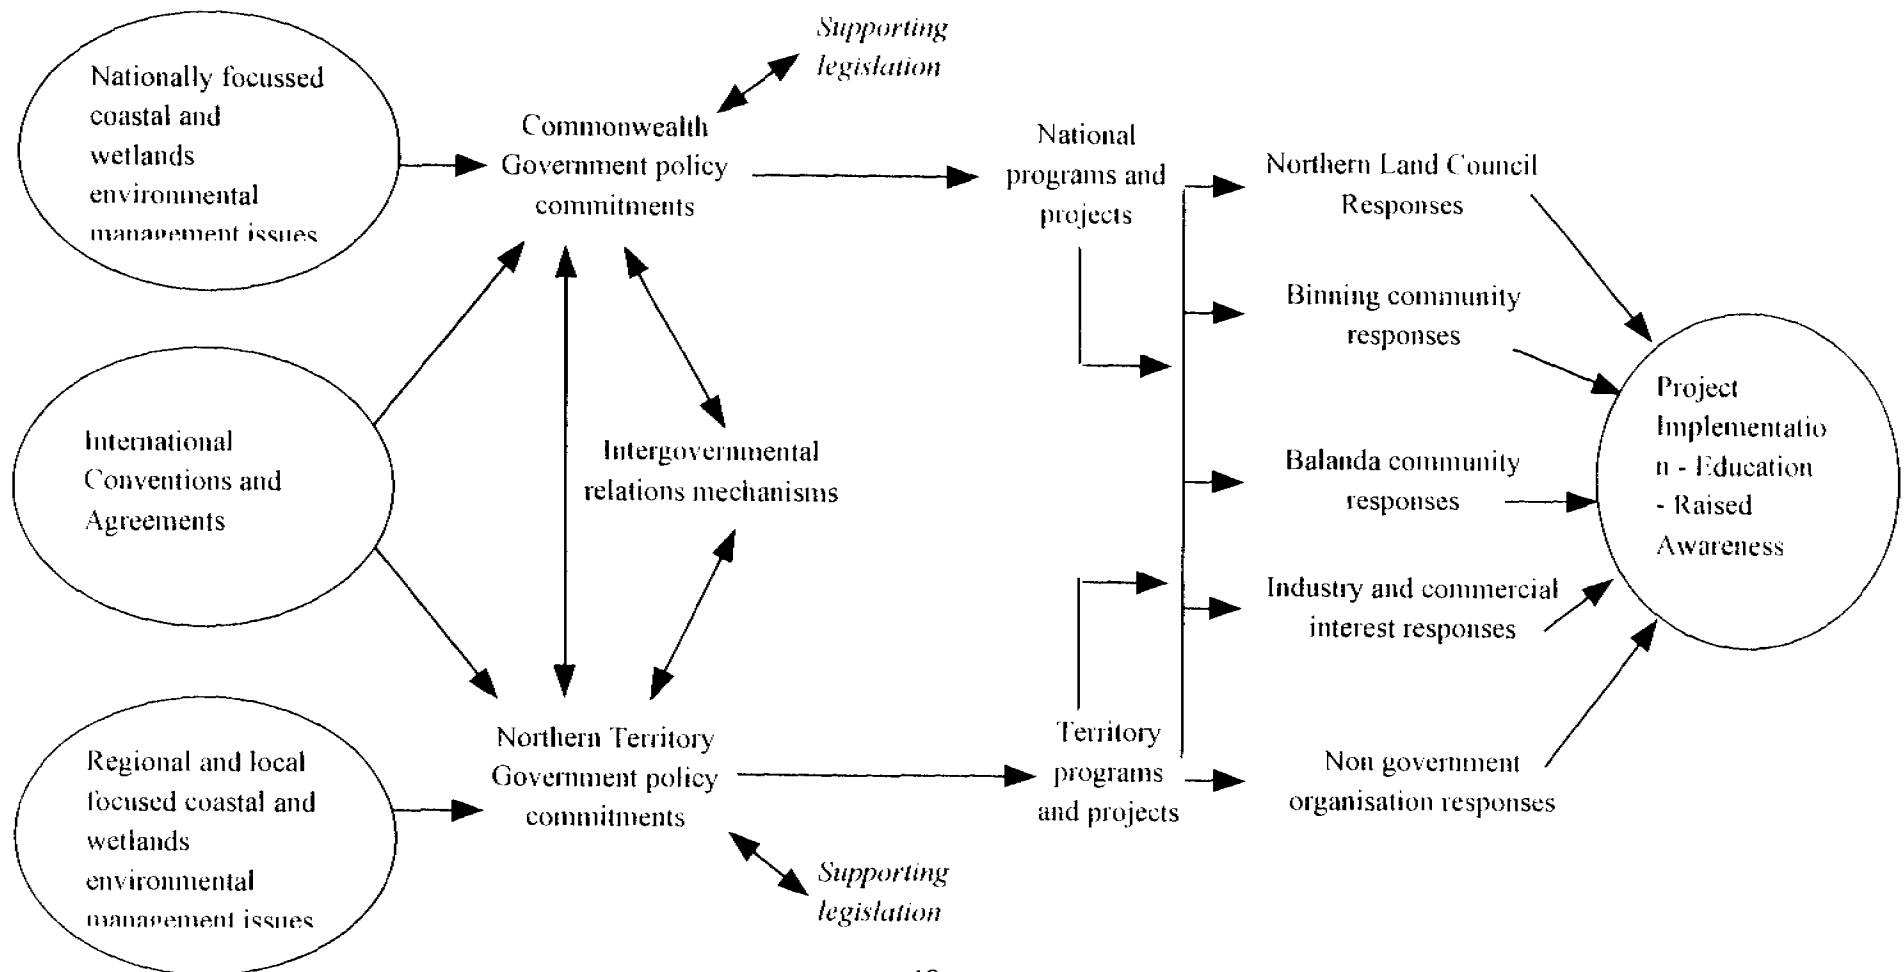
Nationally focussed coastal and wetlands environmental management issues

Supporting legislation

Commonwealth Government policy commitments

National programs and projects

Northern Land Council Responses

Binning community responses

International Conventions and Agreements

Intergovernmental relations mechanisms

Balanda community responses

Project Implementation - Education - Raised Awareness

Industry and commercial interest responses

Regional and local focused coastal and wetlands environmental management issues

Northern Territory Government policy commitments

Territory programs and projects

Non government organisation responses

Supporting legislation

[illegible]